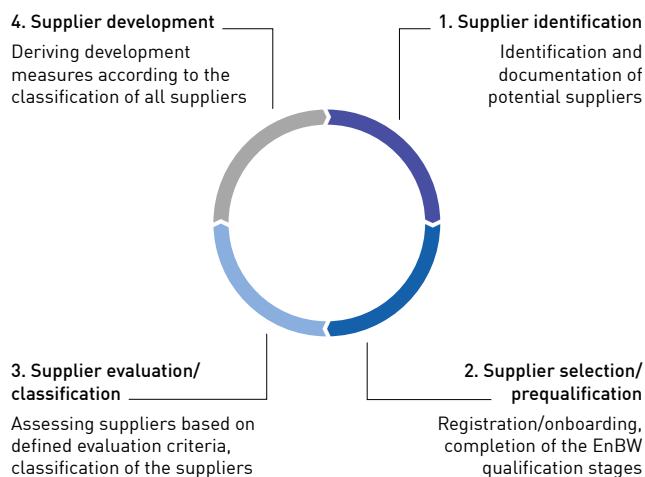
4. Supplier development

Deriving development measures according to the classification of all suppliers

1. Supplier identification

Identification and documentation of potential suppliers

3. Supplier evaluation/ classification

Assessing suppliers based on defined evaluation criteria, classification of the suppliers

2. Supplier selection/ prequalification

Registration/onboarding, completion of the EnBW qualification stages